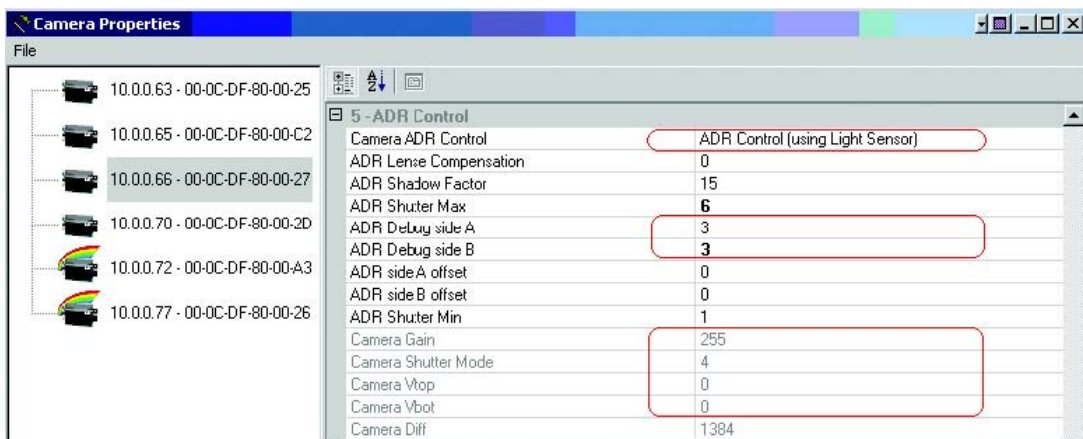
Camera Properties

File

10.0.0.63 - 00-0C-DF-80-00-25
10.0.0.65 - 00-0C-DF-80-00-C2
10.0.0.66 - 00-0C-DF-80-00-27
10.0.0.70 - 00-0C-DF-80-00-2D
10.0.0.72 - 00-0C-DF-80-00-A3
10.0.0.77 - 00-0C-DF-80-00-26

5 - ADR Control

| | |
|---|---|
| Camera ADR Control | ADR Control (using Light Sensor) |
| ADR Lense Compensation | 0 |
| ADR Shadow Factor | 15 |
| ADR Shutter Max | 6 |
| ADR Debug side A | 3 |
| ADR Debug side B | 3 |
| ADR side A offset | 0 |
| ADR side B offset | 0 |
| ADR Shutter Min | 1 |
| Camera Gain | 255 |
| Camera Shutter Mode | 4 |
| Camera Vtop | 0 |
| Camera Vbot | 0 |
| Camera Diff | 1384 |